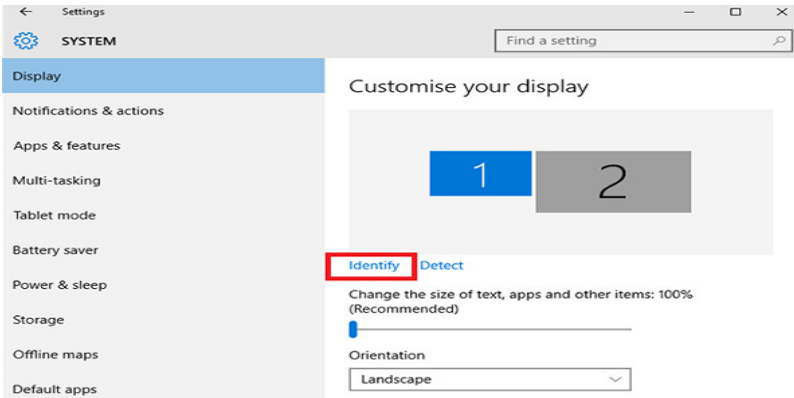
← Settings
— ☐ ✕
SYSTEM
Find a setting
Display
Notifications & actions
Apps & features
Multi-tasking
Tablet mode
Battery saver
Power & sleep
Storage
Offline maps
Default apps
Customise your display
1
2
Identify Detect
Change the size of text, apps and other items: 100% (Recommended)
Orientation
Landscape